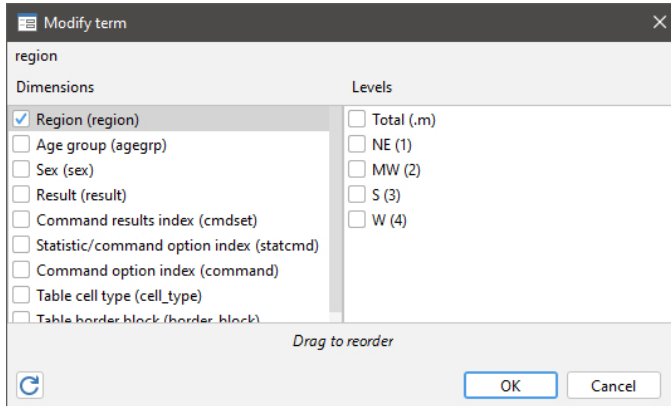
Modify term

region

Dimensions

Region (region)
Age group (agegrp)
Sex (sex)
Result (result)
Command results index (cmdset)
Statistic/command option index (statcmd)
Command option index (command)
Table cell type (cell_type)
Table border block (border_block)

Levels

Total (.m)
NE (1)
MW (2)
S (3)
W (4)

Drag to reorder

OK
Cancel